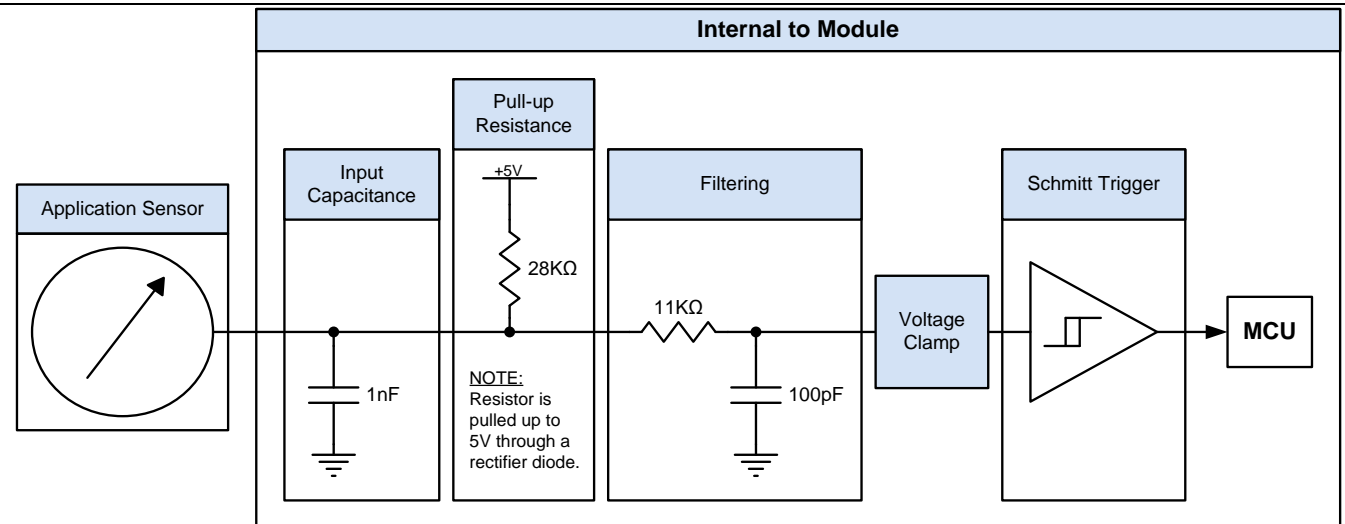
Internal to Module

Application Sensor

Input Capacitance

1nF

Pull-up Resistance

+5V

28KΩ

NOTE: Resistor is pulled up to 5V through a rectifier diode.

Filtering

11KΩ

100pF

Voltage Clamp

Schmitt Trigger

MCU